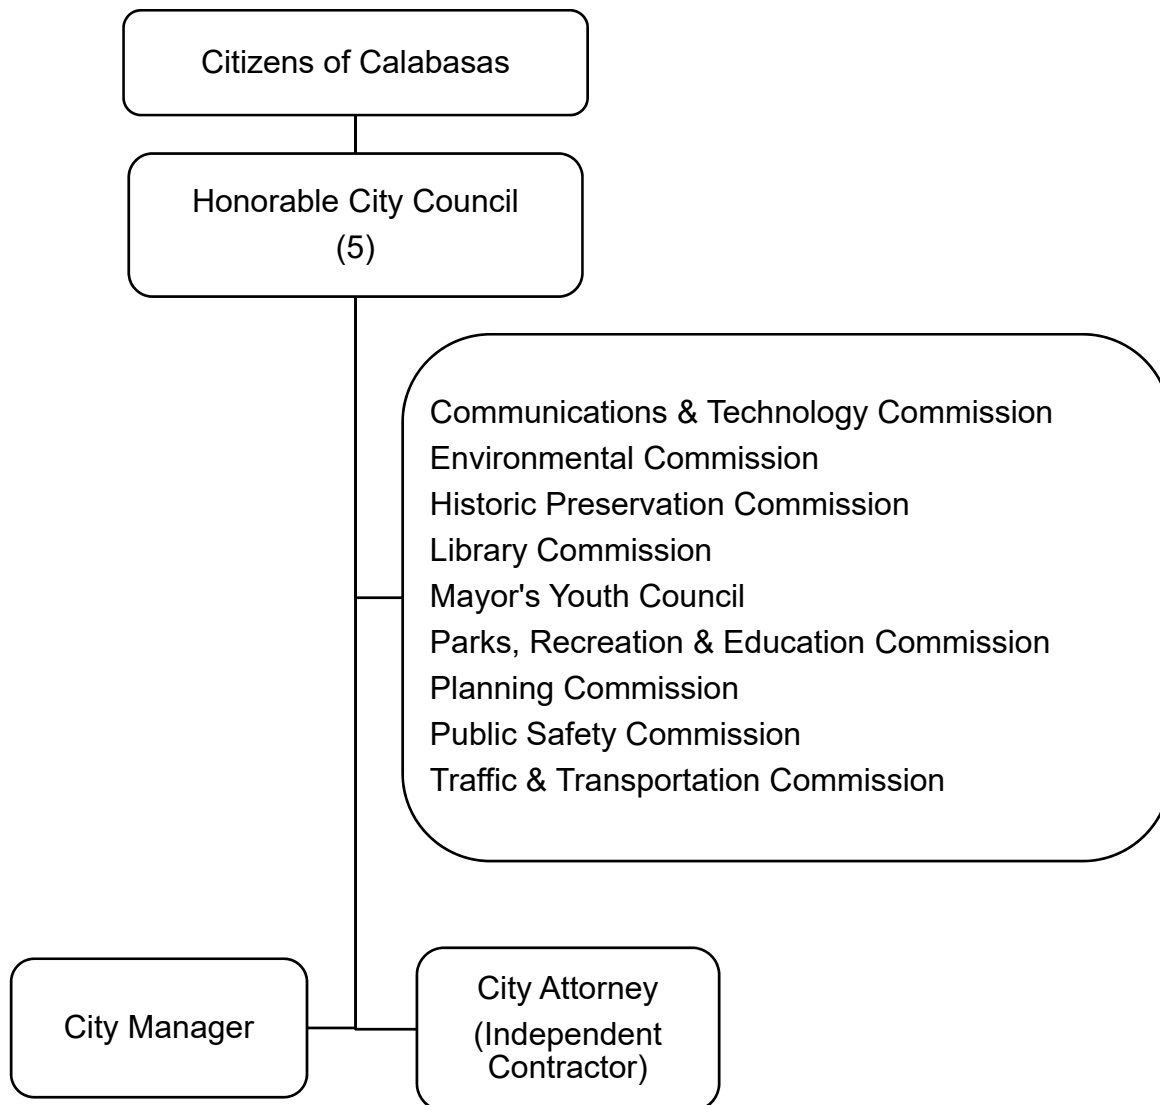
Citizens of Calabasas

Honorable City Council
(5)

Communications & Technology Commission
Environmental Commission
Historic Preservation Commission
Library Commission
Mayor's Youth Council
Parks, Recreation & Education Commission
Planning Commission
Public Safety Commission
Traffic & Transportation Commission

City Manager

City Attorney
(Independent Contractor)